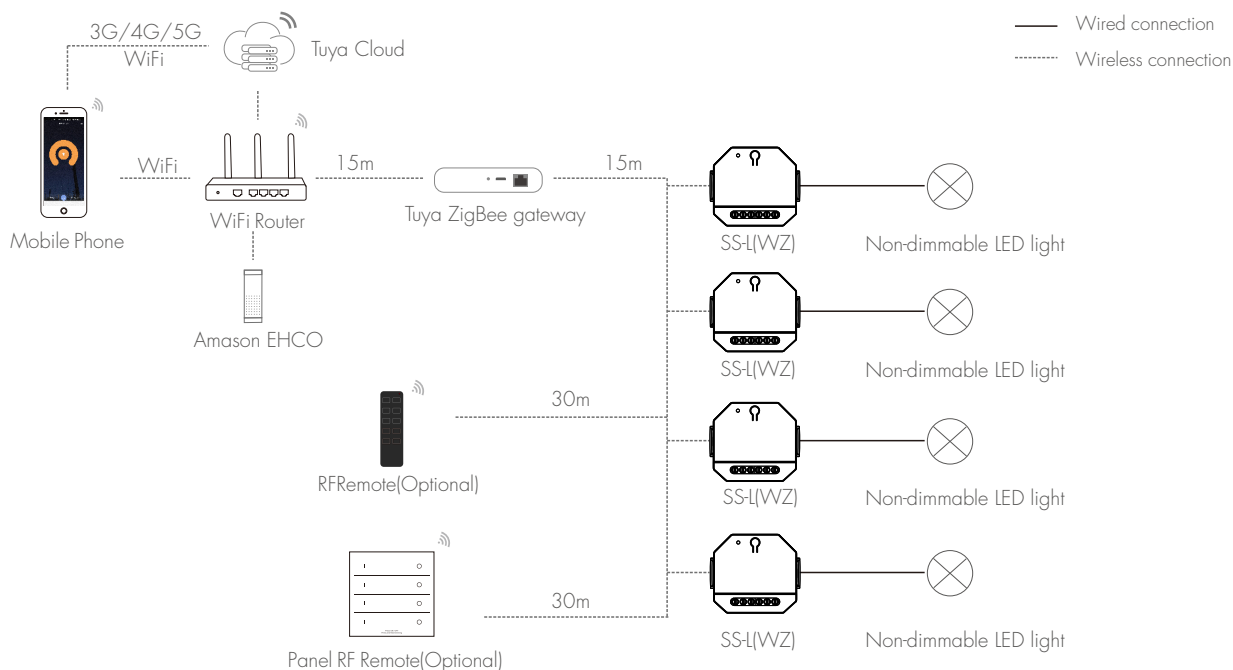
Wired connection
Wireless connection

3G/4G/5G
WiFi

Tuya Cloud

WiFi

Mobile Phone

WiFi Router

15m

Tuya ZigBee gateway

15m

SS-L(WZ)

Non-dimmable LED light

Amason EHCO

SS-L(WZ)

Non-dimmable LED light

30m

RFRemote(Optional)

SS-L(WZ)

Non-dimmable LED light

30m

Panel RF Remote(Optional)

SS-L(WZ)

Non-dimmable LED light